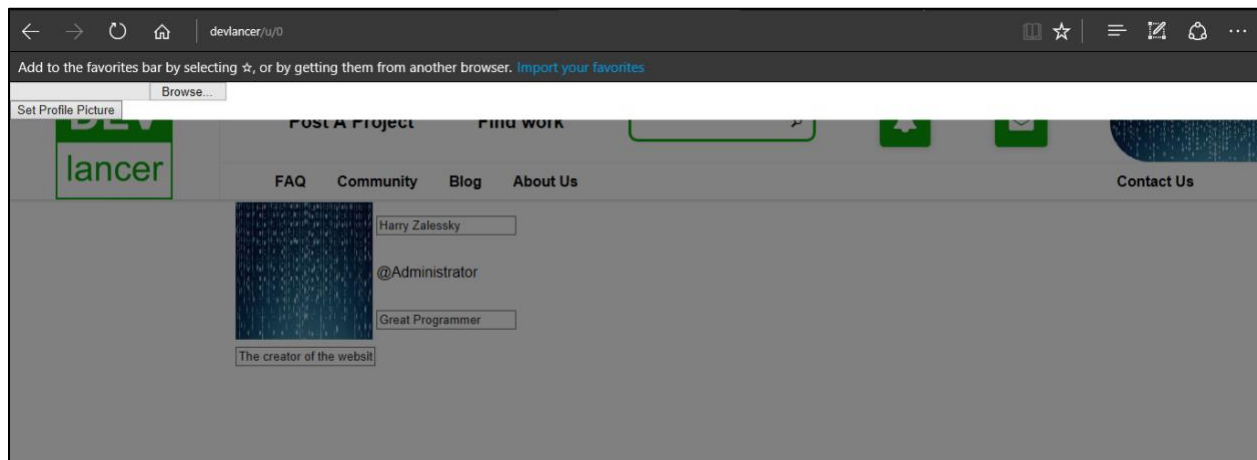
devlancer/u/0

Add to the favorites bar by selecting ☆, or by getting them from another browser. Import your favorites

Browse...

Set Profile Picture

DEV

lancer

Post A Project

Find work

FAQ

Community

Blog

About Us

Contact Us

Harry Zalessky

@Administrator

Great Programmer

The creator of the websit